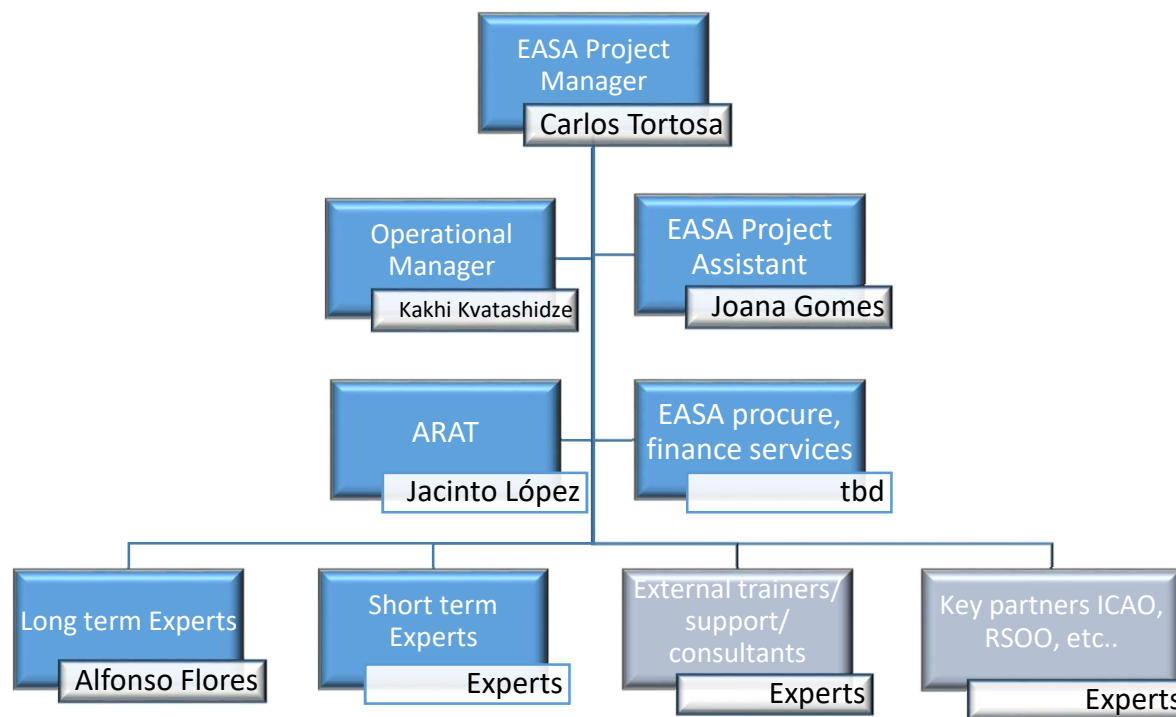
EASA Project Manager
Carlos Tortosa

Operational Manager
Kakhi Kvatashidze

EASA Project Assistant
Joana Gomes

ARAT
Jacinto López

EASA procure, finance services
tbd

Long term Experts
Alfonso Flores

Short term Experts
Experts

External trainers/ support/ consultants
Experts

Key partners ICAO, RSOO, etc..
Experts